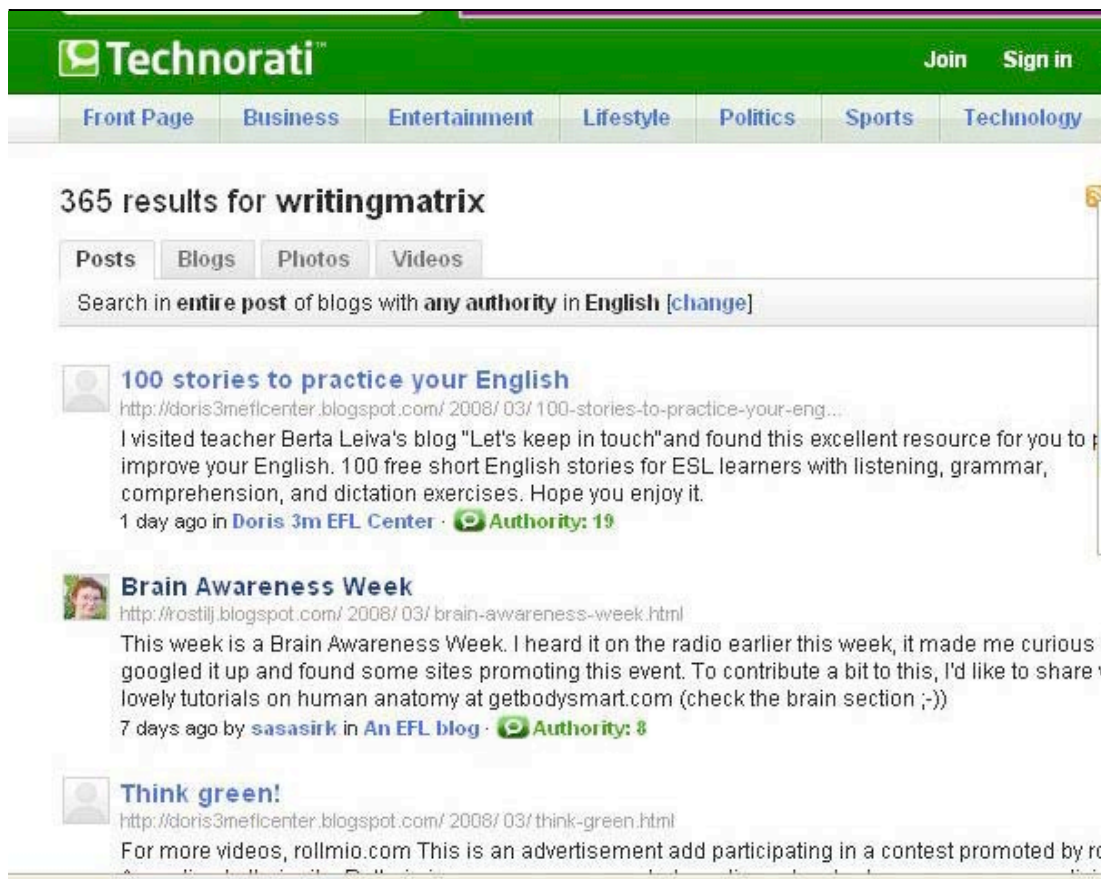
Technorati™

Join Sign in

Front Page | Business | Entertainment | Lifestyle | Politics | Sports | Technology

365 results for **writingmatrix**

Posts | Blogs | Photos | Videos

Search in **entire post** of blogs with **any authority** in **English** [change]

**100 stories to practice your English**
http://doris3meflcenter.blogspot.com/ 2008/ 03/ 100-stories-to-practice-your-eng...
I visited teacher Berta Leiva's blog "Let's keep in touch"and found this excellent resource for you to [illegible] improve your English. 100 free short English stories for ESL learners with listening, grammar, comprehension, and dictation exercises. Hope you enjoy it.
1 day ago in Doris 3m EFL Center · Authority: 19

**Brain Awareness Week**
http://rostilj.blogspot.com/ 2008/ 03/ brain-awareness-week.html
This week is a Brain Awareness Week. I heard it on the radio earlier this week, it made me curious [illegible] googled it up and found some sites promoting this event. To contribute a bit to this, I'd like to share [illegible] lovely tutorials on human anatomy at getbodysmart.com (check the brain section ;-))
7 days ago by sasasirk in An EFL blog · Authority: 8

**Think green!**
http://doris3meflcenter.blogspot.com/ 2008/ 03/ think-green.html
For more videos, rollmio.com This is an advertisement add participating in a contest promoted by r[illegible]